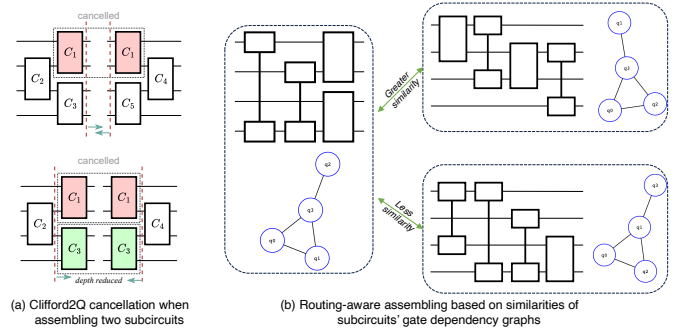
cancelled

$C_1$ $C_1$ $C_2$ $C_3$ $C_5$ $C_4$

cancelled

$C_1$ $C_1$ $C_2$ $C_3$ $C_3$ $C_4$

depth reduced

(a) Clifford2Q cancellation when assembling two subcircuits

q2 q3 q0 q1

Greater similarity

q1 q3 q0 q2

Less similarity

q1 q3 q0 q2

(b) Routing-aware assembling based on similarities of subcircuits' gate dependency graphs